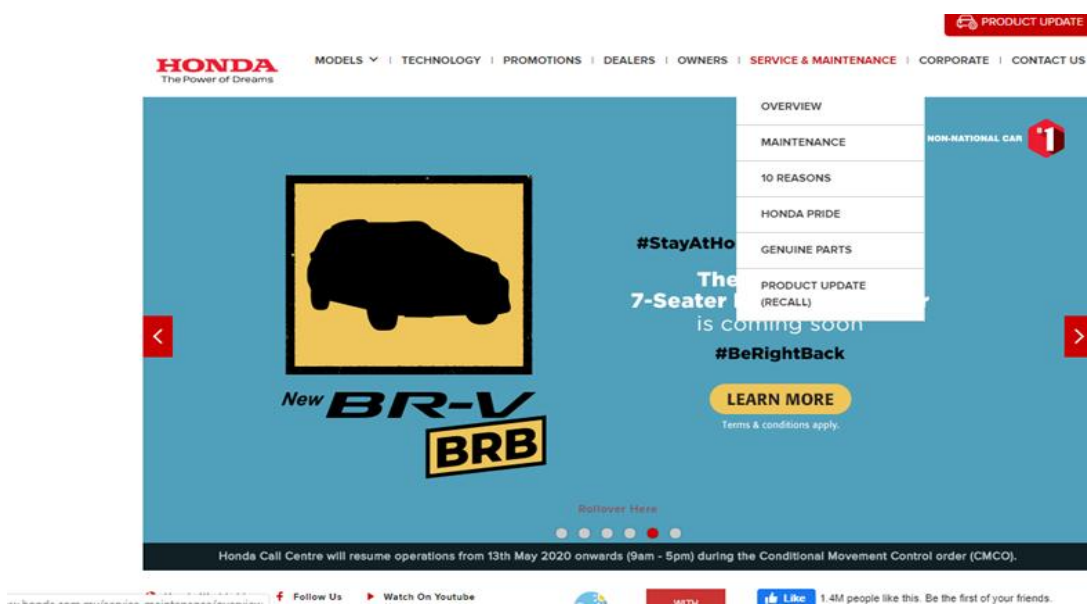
PRODUCT UPDATE

HONDA
The Power of Dreams

MODELS | TECHNOLOGY | PROMOTIONS | DEALERS | OWNERS | SERVICE & MAINTENANCE | CORPORATE | CONTACT US

OVERVIEW
MAINTENANCE
10 REASONS
HONDA PRIDE
GENUINE PARTS
PRODUCT UPDATE (RECALL)

NON-NATIONAL CAR 1

#StayAtHo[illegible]
The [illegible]
7-Seater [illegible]
is coming soon
#BeRightBack

LEARN MORE
Terms & conditions apply.

New BR-V
BRB

Rollover Here

Honda Call Centre will resume operations from 13th May 2020 onwards (9am - 5pm) during the Conditional Movement Control order (CMCO).

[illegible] Follow Us Watch On Youtube

WITH

Like 1.4M people like this. Be the first of your friends.